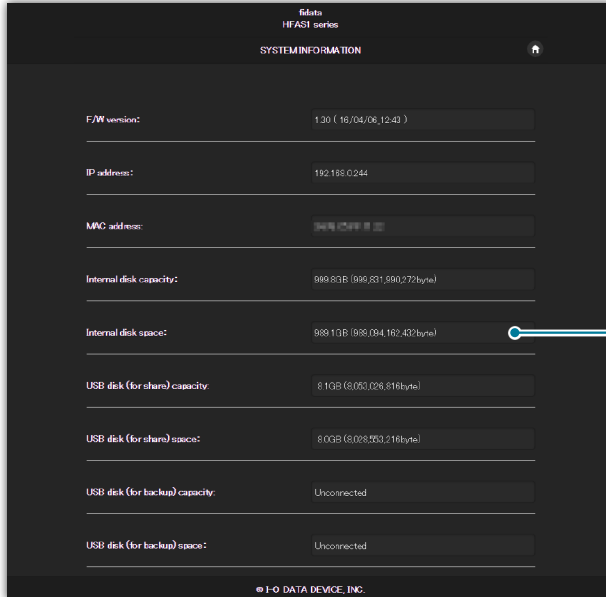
fidata
HFAS1 series

SYSTEM INFORMATION

F/W version:
1.30 ( 16/04/06 12:43 )

IP address:
192.168.0.244

MAC address:
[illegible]

Internal disk capacity:
999.8GB (999,831,990,272byte)

Internal disk space:
989.1GB (989,094,162,432byte)

USB disk (for share) capacity:
8.1GB (8,053,026,816byte)

USB disk (for share) space:
8.0GB (8,028,553,216byte)

USB disk (for backup) capacity:
Unconnected

USB disk (for backup) space:
Unconnected

© I-O DATA DEVICE, INC.